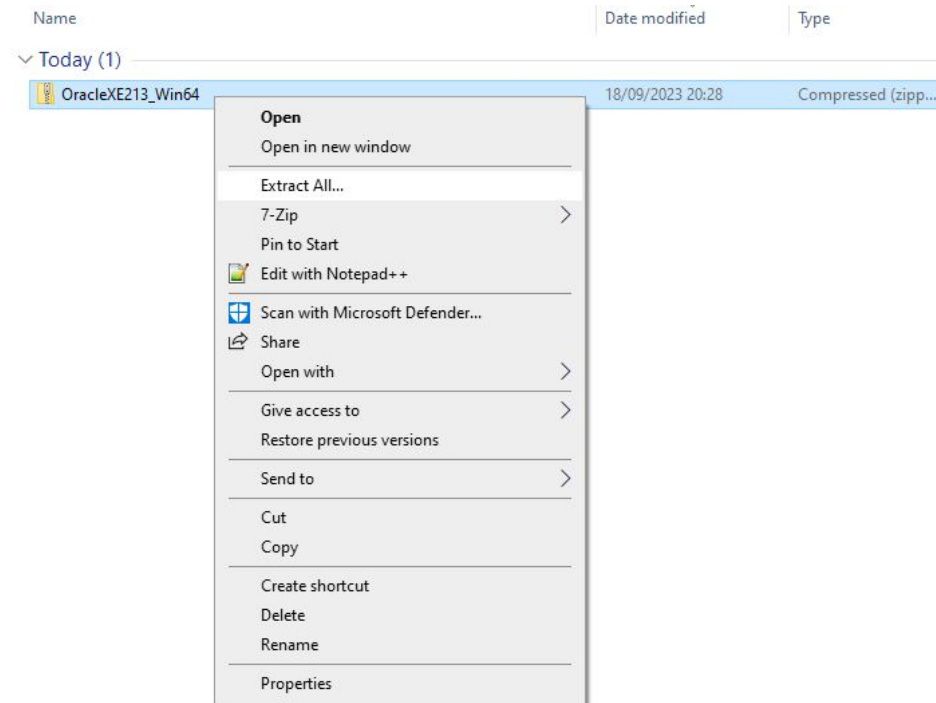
| Name | Date modified | Type |
|---|---|---|
| Today (1) | | |
| OracleXE213_Win64 | 18/09/2023 20:28 | Compressed (zipp... |

Open
Open in new window
Extract All...
7-Zip
Pin to Start
Edit with Notepad++
Scan with Microsoft Defender...
Share
Open with
Give access to
Restore previous versions
Send to
Cut
Copy
Create shortcut
Delete
Rename
Properties